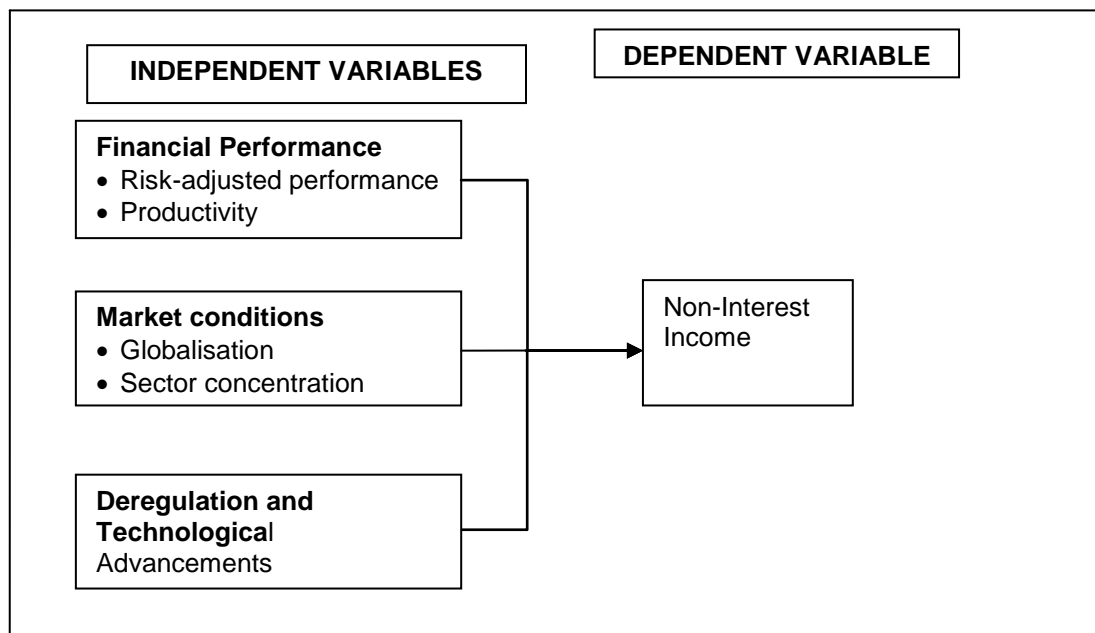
INDEPENDENT VARIABLES

DEPENDENT VARIABLE

Financial Performance
• Risk-adjusted performance
• Productivity

Market conditions
• Globalisation
• Sector concentration

Deregulation and Technological Advancements

Non-Interest Income